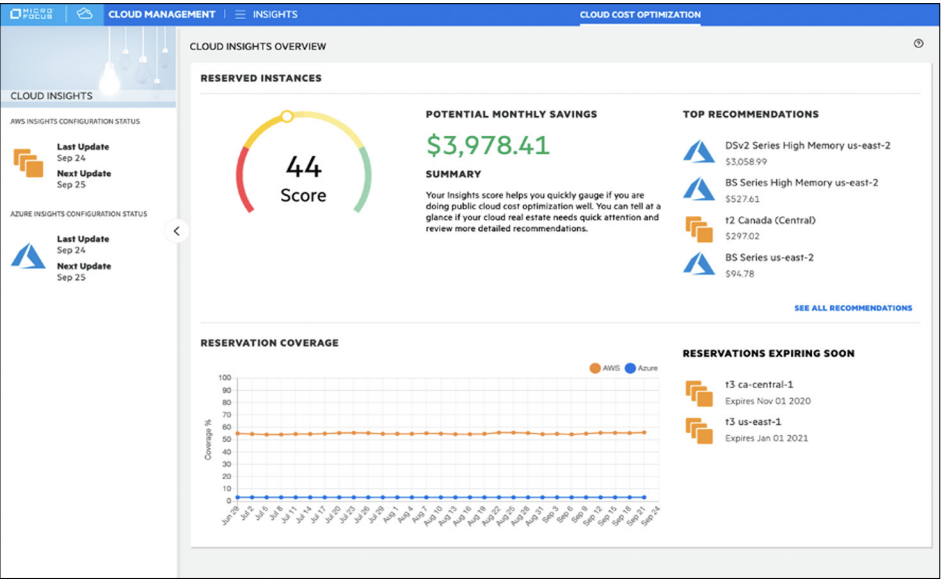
MICRO FOCUS | CLOUD MANAGEMENT | INSIGHTS
CLOUD COST OPTIMIZATION

CLOUD INSIGHTS

AWS INSIGHTS CONFIGURATION STATUS
Last Update
Sep 24
Next Update
Sep 25

AZURE INSIGHTS CONFIGURATION STATUS
Last Update
Sep 24
Next Update
Sep 25

CLOUD INSIGHTS OVERVIEW

RESERVED INSTANCES

44
Score

POTENTIAL MONTHLY SAVINGS
$3,978.41

SUMMARY
Your Insights score helps you quickly gauge if you are doing public cloud cost optimization well. You can tell at a glance if your cloud real estate needs quick attention and review more detailed recommendations.

TOP RECOMMENDATIONS
DSv2 Series High Memory us-east-2
$3,058.99
BS Series High Memory us-east-2
$527.61
t2 Canada (Central)
$297.02
BS Series us-east-2
$94.78

SEE ALL RECOMMENDATIONS

RESERVATION COVERAGE
AWS Azure
100
90
80
70
60
50
40
30
20
10
0
Coverage %
Jun 29 Jul 2 Jul 5 Jul 8 Jul 11 Jul 14 Jul 17 Jul 20 Jul 23 Jul 26 Jul 29 Aug 1 Aug 4 Aug 7 Aug 10 Aug 13 Aug 16 Aug 19 Aug 22 Aug 25 Aug 28 Aug 31 Sep 3 Sep 6 Sep 9 Sep 12 Sep 15 Sep 18 Sep 21 Sep 24

RESERVATIONS EXPIRING SOON
t3 ca-central-1
Expires Nov 01 2020
t3 us-east-1
Expires Jan 01 2021